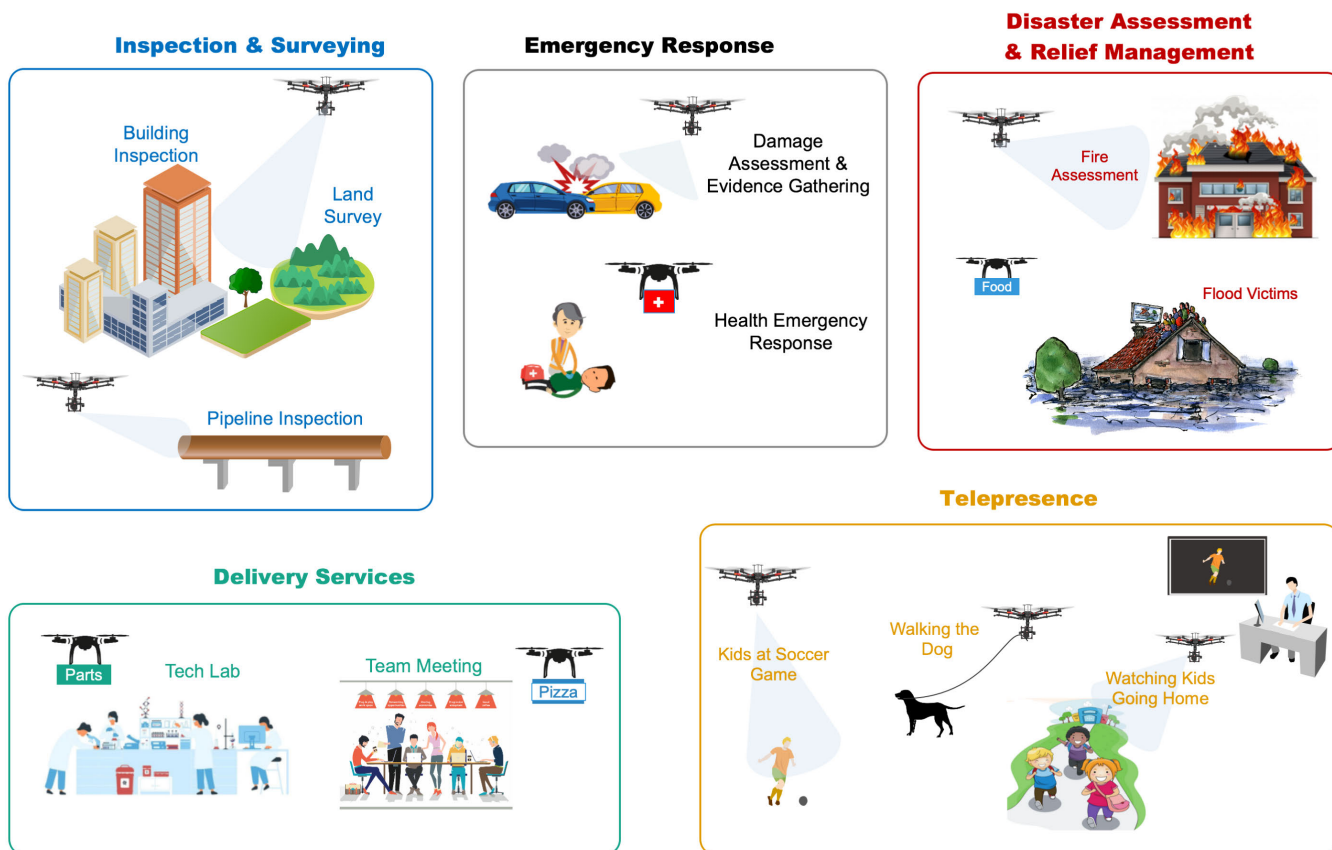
Inspection & Surveying

Building Inspection

Land Survey

Pipeline Inspection

Emergency Response

Damage Assessment & Evidence Gathering

Health Emergency Response

Disaster Assessment & Relief Management

Fire Assessment

Food

Flood Victims

Telepresence

Kids at Soccer Game

Walking the Dog

Watching Kids Going Home

Delivery Services

Parts

Tech Lab

Team Meeting

Pizza